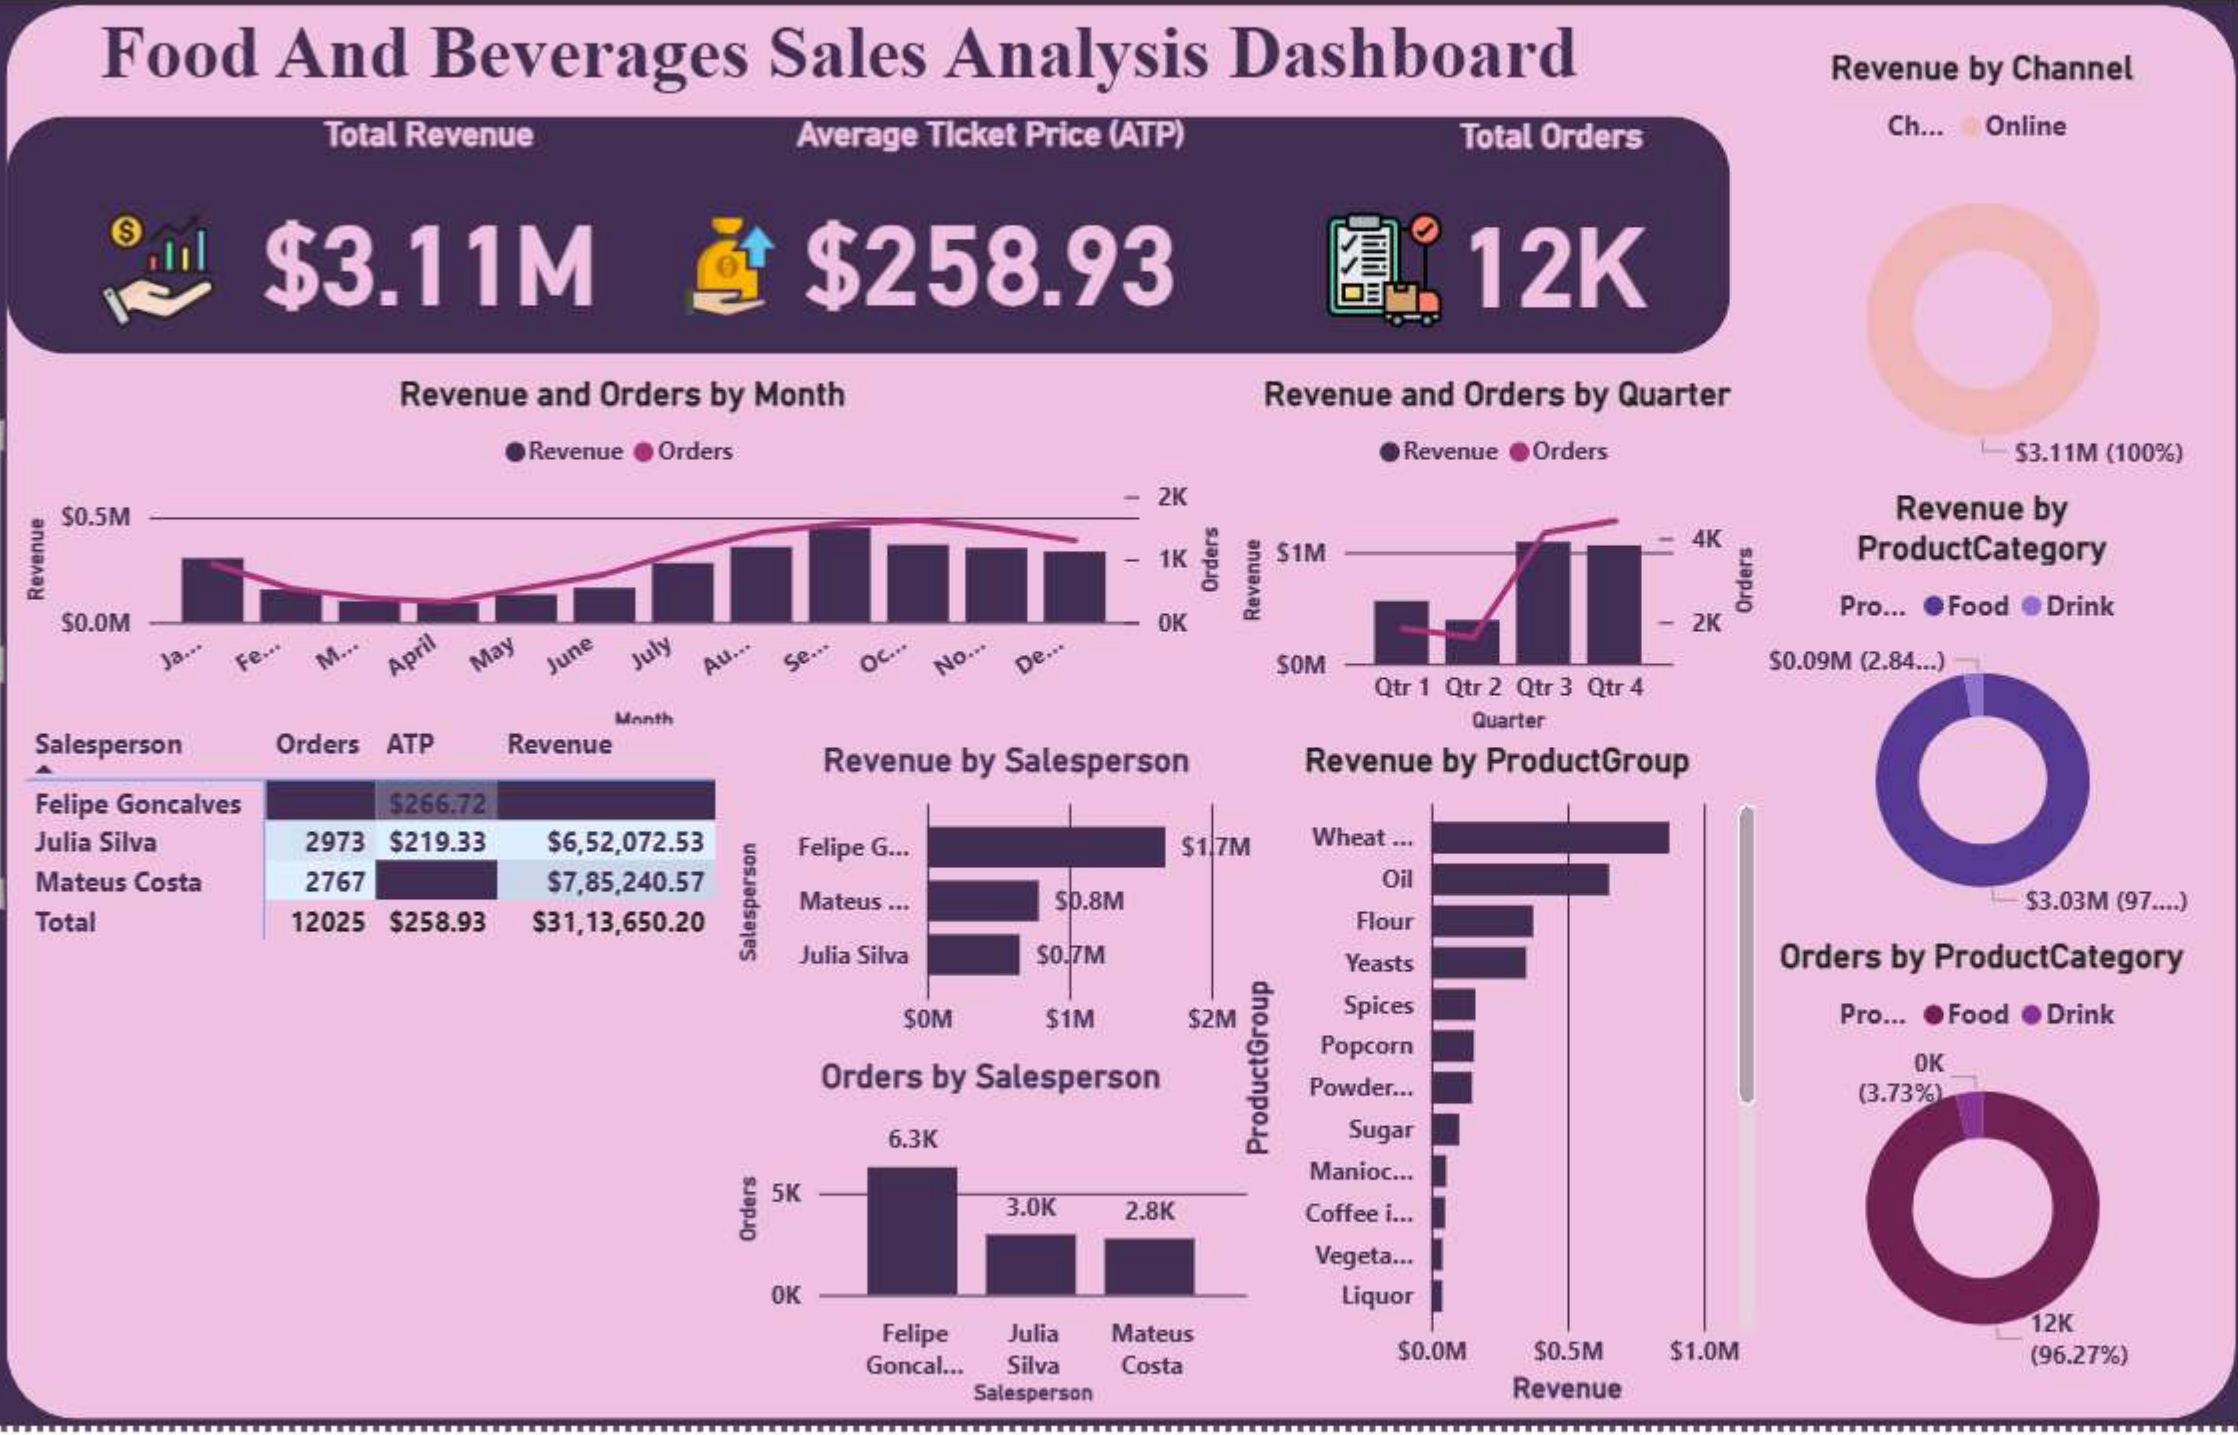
Food And Beverages Sales Analysis Dashboard

Total Revenue
$3.11M

Average Ticket Price (ATP)
$258.93

Total Orders
12K

Revenue by Channel
Ch... Online
$3.11M (100%)

Revenue and Orders by Month
Revenue Orders
$0.5M
$0.0M
Revenue
2K
1K
0K
Orders
Ja... Fe... M... April May June July Au... Se... Oc... No... De...
Month

Revenue and Orders by Quarter
Revenue Orders
$1M
$0M
Revenue
4K
2K
Orders
Qtr 1 Qtr 2 Qtr 3 Qtr 4
Quarter

Revenue by ProductCategory
Pro... Food Drink
$0.09M (2.84...)
$3.03M (97....)

| Salesperson | Orders | ATP | Revenue |
|---|---|---|---|
| Felipe Goncalves | | $266.72 | |
| Julia Silva | 2973 | $219.33 | $6,52,072.53 |
| Mateus Costa | 2767 | | $7,85,240.57 |
| Total | 12025 | $258.93 | $31,13,650.20 |

Revenue by Salesperson
Salesperson
Felipe G... $1.7M
Mateus ... $0.8M
Julia Silva $0.7M
$0M $1M $2M

Orders by Salesperson
Orders
5K
0K
6.3K 3.0K 2.8K
Felipe Goncal... Julia Silva Mateus Costa
Salesperson

Revenue by ProductGroup
ProductGroup
Wheat ...
Oil
Flour
Yeasts
Spices
Popcorn
Powder...
Sugar
Manioc...
Coffee i...
Vegeta...
Liquor
$0.0M $0.5M $1.0M
Revenue

Orders by ProductCategory
Pro... Food Drink
0K (3.73%)
12K (96.27%)